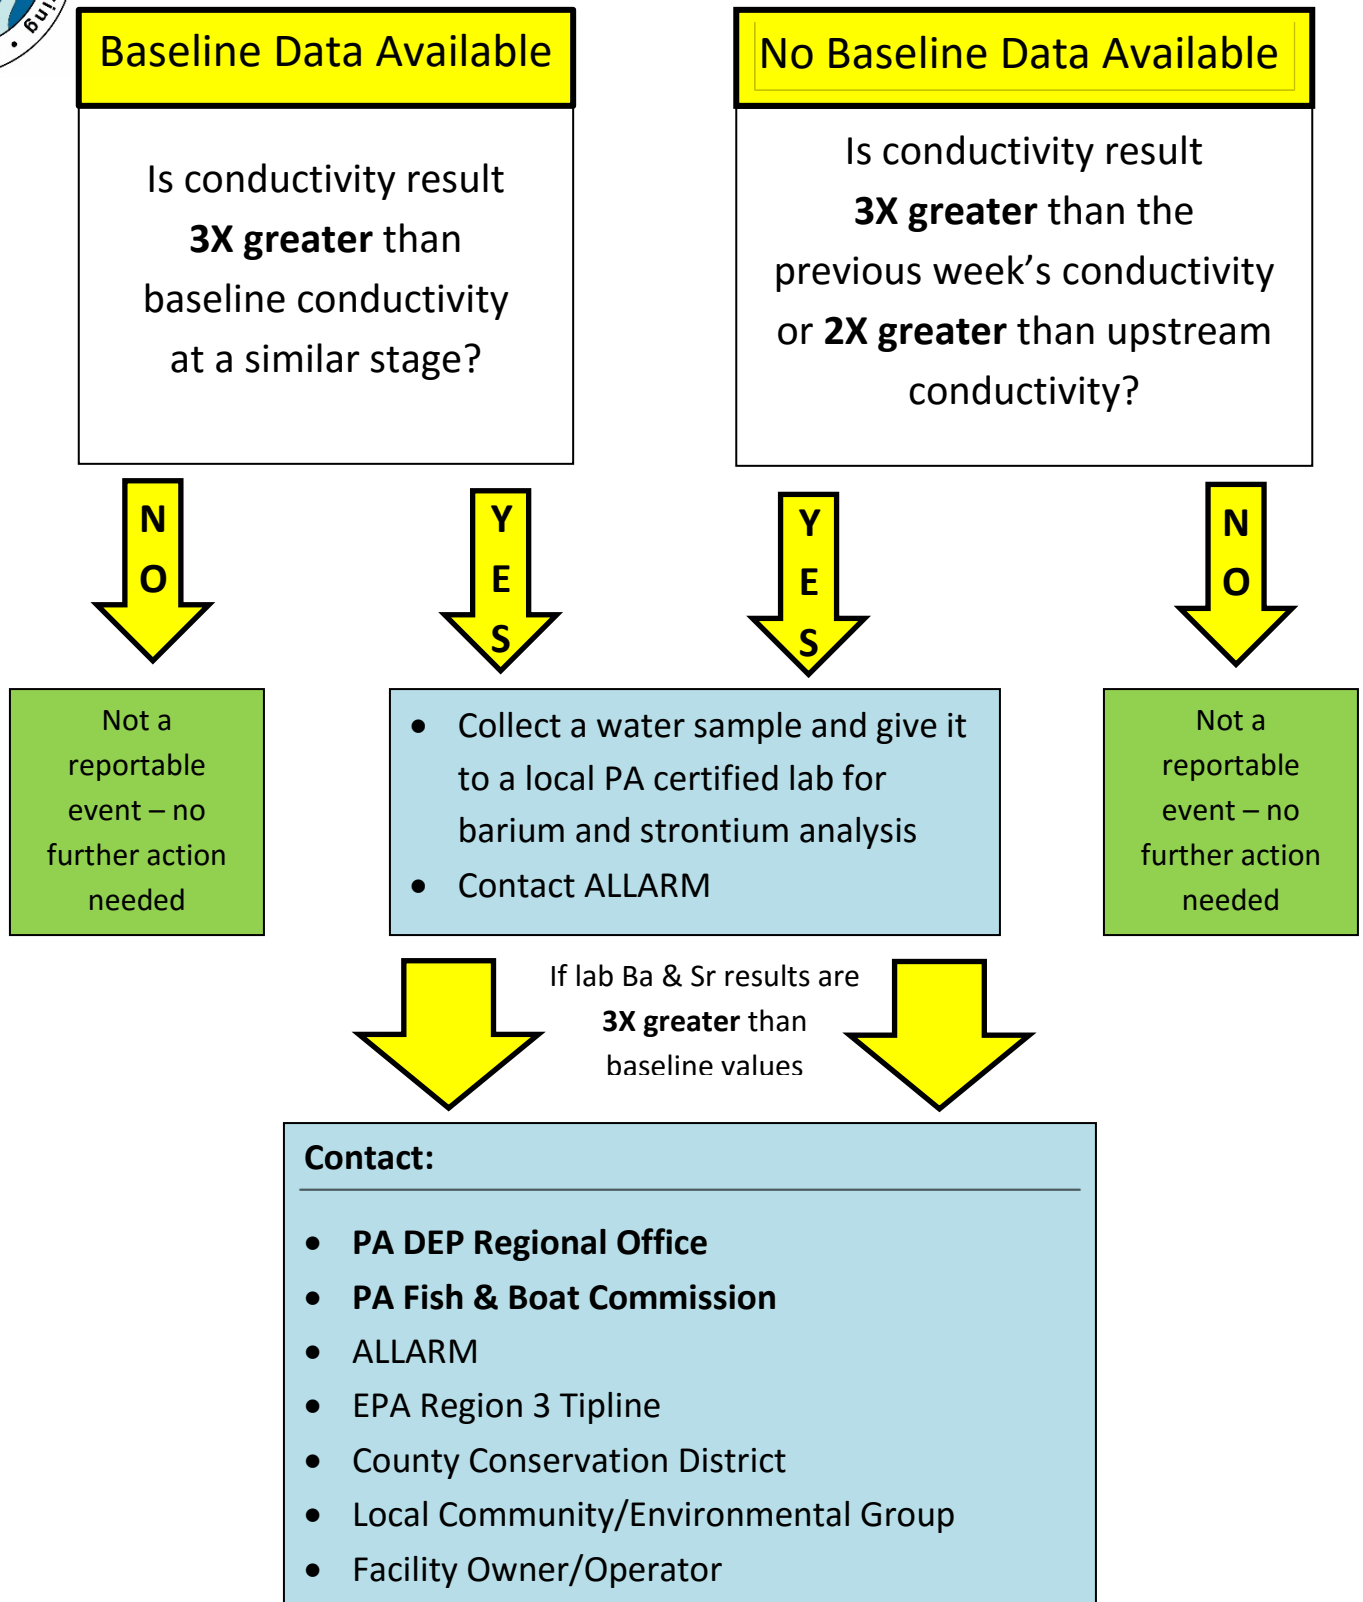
Baseline Data Available

Is conductivity result **3X greater** than baseline conductivity at a similar stage?

No Baseline Data Available

Is conductivity result **3X greater** than the previous week's conductivity or **2X greater** than upstream conductivity?

NO

YES

YES

NO

Not a reportable event – no further action needed

- Collect a water sample and give it to a local PA certified lab for barium and strontium analysis
- Contact ALLARM

Not a reportable event – no further action needed

If lab Ba & Sr results are **3X greater** than baseline values

**Contact:**

- **PA DEP Regional Office**
- **PA Fish & Boat Commission**
- ALLARM
- EPA Region 3 Tipline
- County Conservation District
- Local Community/Environmental Group
- Facility Owner/Operator